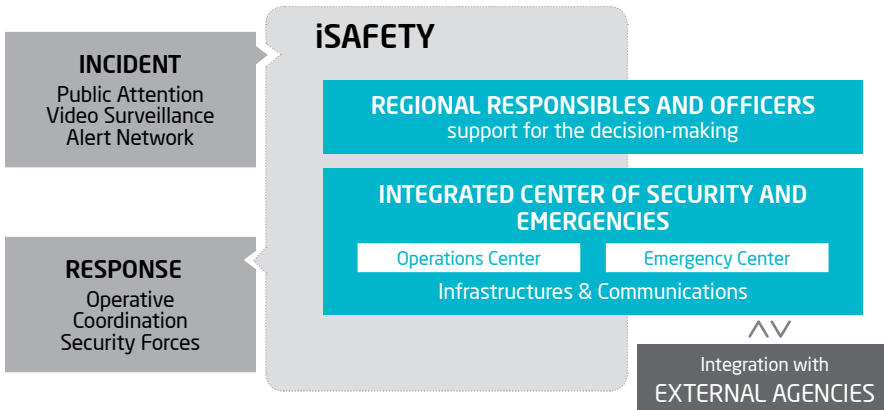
INCIDENT
Public Attention
Video Surveillance
Alert Network

iSAFETY

REGIONAL RESPONSIBLES AND OFFICERS
support for the decision-making

INTEGRATED CENTER OF SECURITY AND EMERGENCIES

Operations Center

Emergency Center

Infrastructures & Communications

RESPONSE
Operative
Coordination
Security Forces

Integration with
EXTERNAL AGENCIES